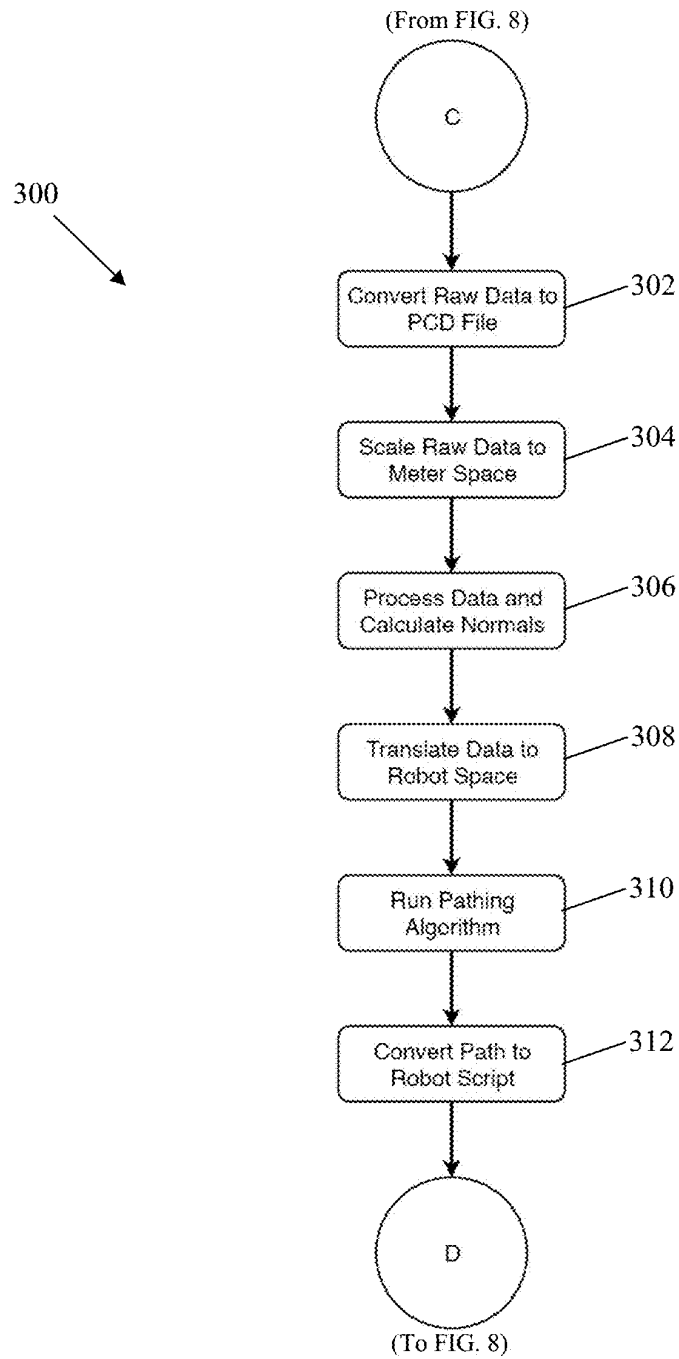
(From FIG. 8)

C

300

Convert Raw Data to PCD File

302

Scale Raw Data to Meter Space

304

Process Data and Calculate Normals

306

Translate Data to Robot Space

308

Run Pathing Algorithm

310

Convert Path to Robot Script

312

D

(To FIG. 8)